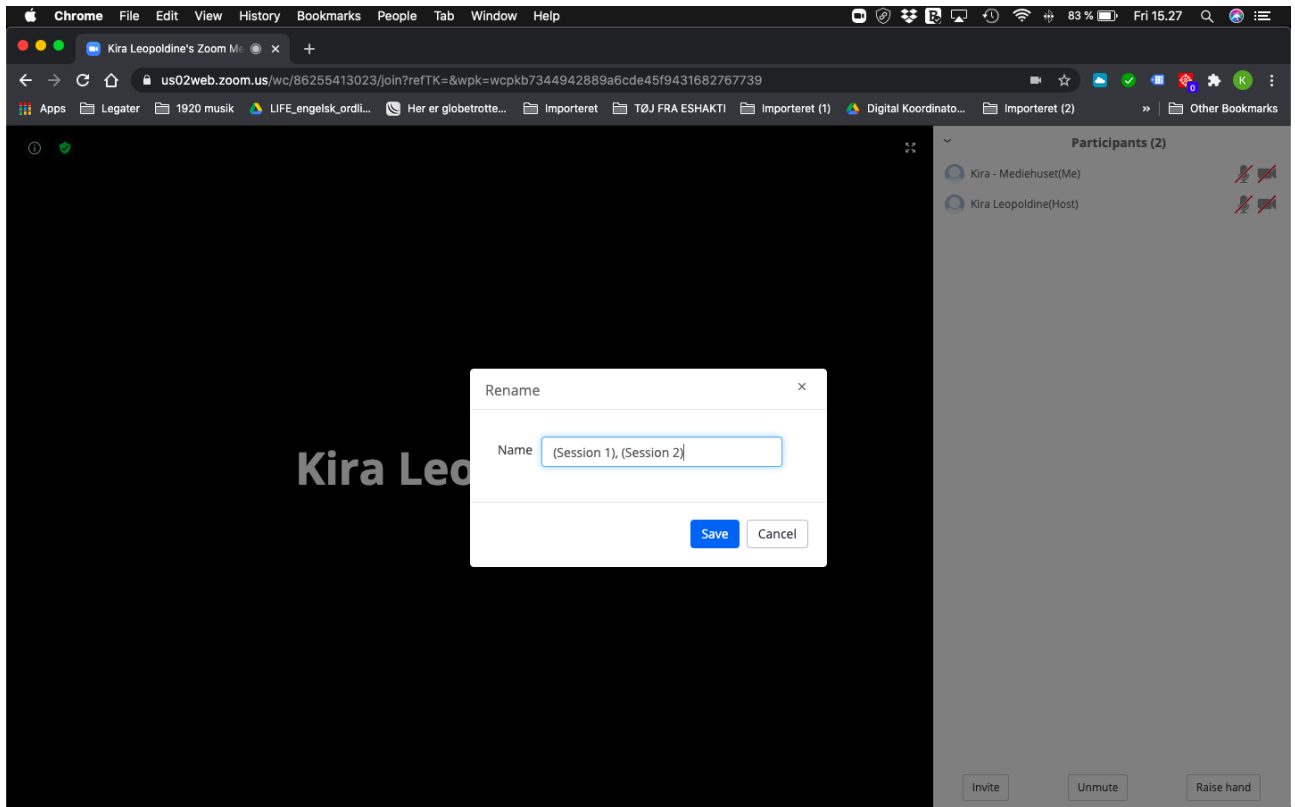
Chrome File Edit View History Bookmarks People Tab Window Help

83 % Fri 15.27

Kira Leopoldine's Zoom Me

us02web.zoom.us/wc/86255413023/join?refTK=&wpk=wcpkb7344942889a6cde45f9431682767739

Apps Legater 1920 musik LIFE_engelsk_ordli... Her er globetrotte... Importeret TØJ FRA ESHAKTI Importeret (1) Digital Koordinato... Importeret (2) » Other Bookmarks

Participants (2)

Kira - Mediehuset(Me)

Kira Leopoldine(Host)

Kira Leo

Rename

Name (Session 1), (Session 2)

Save Cancel

Invite Unmute Raise hand